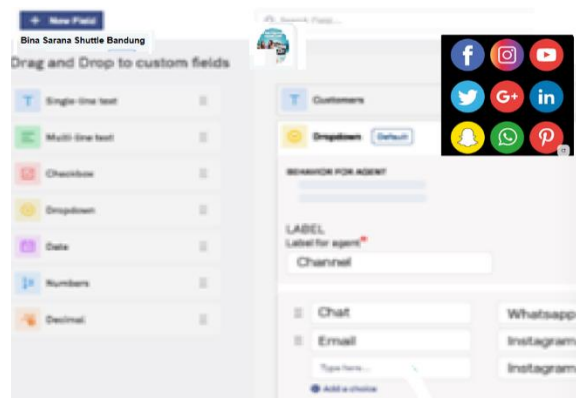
+ New Field

Search Field...

Bina Sarana Shuttle Bandung

Drag and Drop to custom fields

Single-line text

Multi-line text

Checkbox

Dropdown

Date

Numbers

Decimal

Customers

Dropdown Default

BEHAVIOR FOR AGENT

LABEL
Label for agent*
Channel

Chat
Email
Type here...
Add a choice

Whatsapp
Instagram
Instagram

f
G+
in